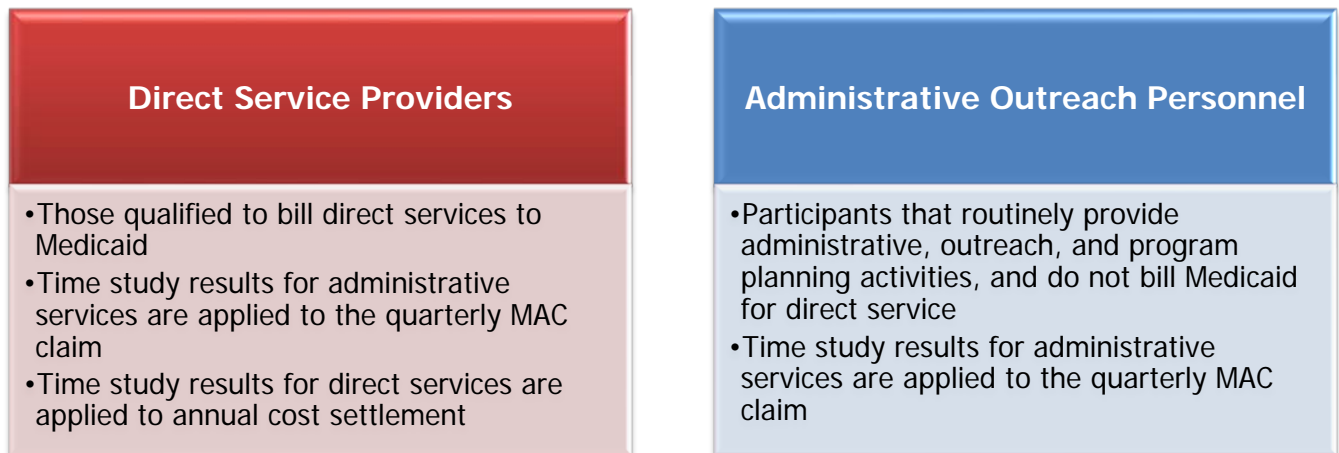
Direct Service Providers

•Those qualified to bill direct services to Medicaid
•Time study results for administrative services are applied to the quarterly MAC claim
•Time study results for direct services are applied to annual cost settlement

Administrative Outreach Personnel

•Participants that routinely provide administrative, outreach, and program planning activities, and do not bill Medicaid for direct service
•Time study results for administrative services are applied to the quarterly MAC claim